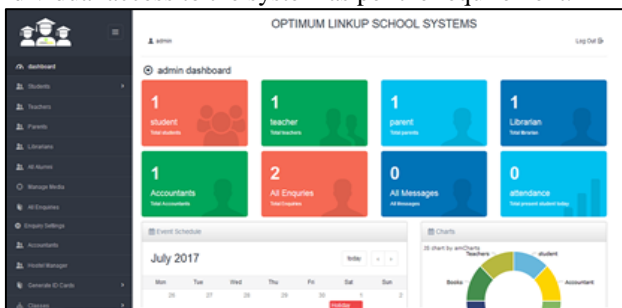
OPTIMUM LINKUP SCHOOL SYSTEMS

admin

Log Out

dashboard
Students
Teachers
Parents
Librarians
All Alumni
Manage Media
All Enquiries
Enquiry Settings
Accountants
Hostel Manager
Generate ID Cards
Classes

admin dashboard

1
student
Total students

1
teacher
Total teachers

1
parent
Total parents

1
Librarian
Total libraries

1
Accountants
Total Accountants

2
All Enquiries
Total Enquiries

0
All Messages
All Messages

0
attendance
Total present student today

Event Schedule

July 2017

today

Mon Tue Wed Thu Fri Sat Sun
26 27 28 29 30 1 2

Holiday

Charts

3D chart by amCharts

Teachers
student
Books
Accountant